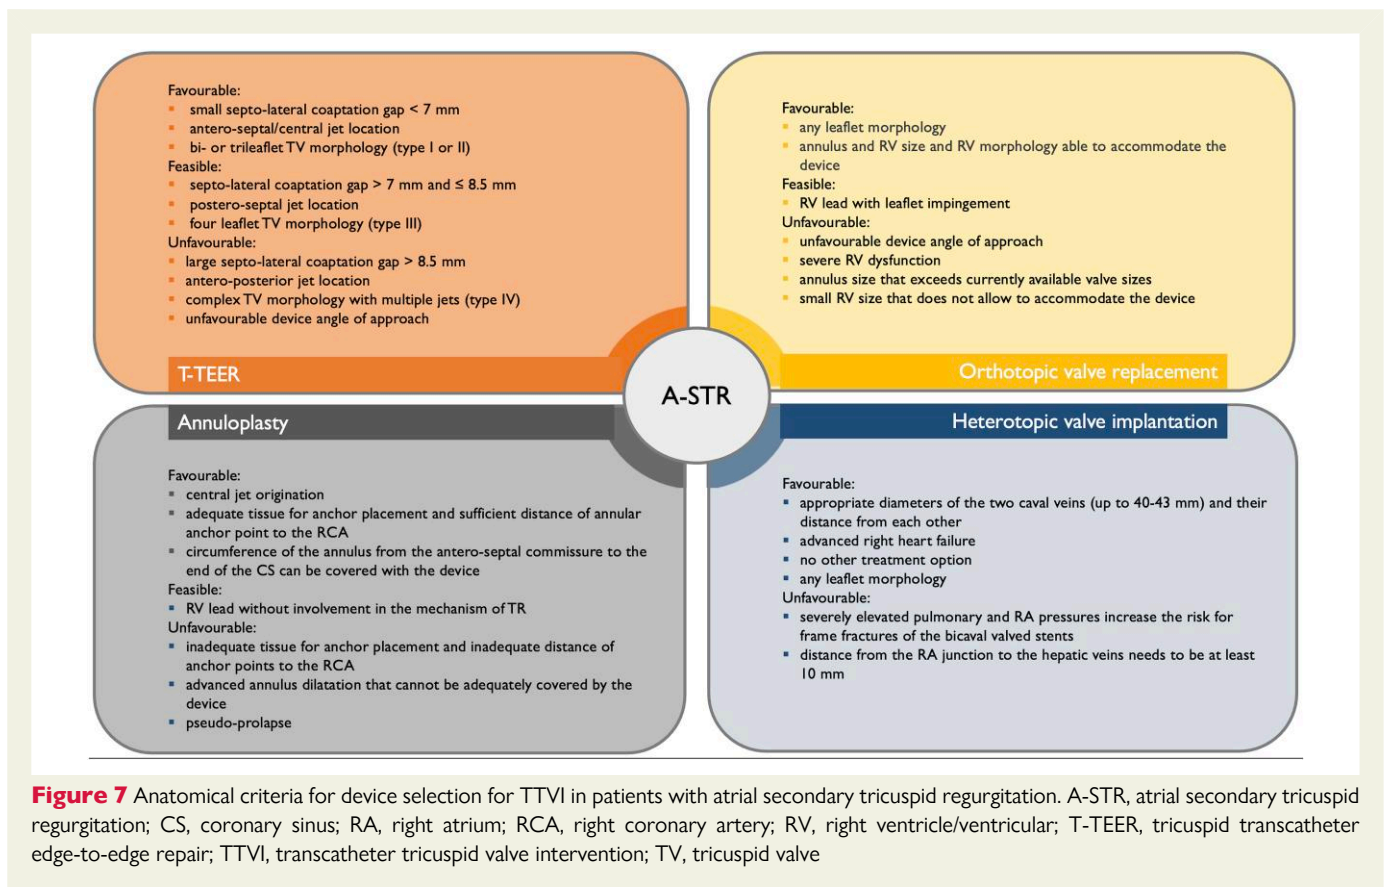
Favourable:
▪ small septo-lateral coaptation gap < 7 mm
▪ antero-septal/central jet location
▪ bi- or trileaflet TV morphology (type I or II)
Feasible:
▪ septo-lateral coaptation gap > 7 mm and ≤ 8.5 mm
▪ postero-septal jet location
▪ four leaflet TV morphology (type III)
Unfavourable:
▪ large septo-lateral coaptation gap > 8.5 mm
▪ antero-posterior jet location
▪ complex TV morphology with multiple jets (type IV)
▪ unfavourable device angle of approach

T-TEER

Favourable:
▪ any leaflet morphology
▪ annulus and RV size and RV morphology able to accommodate the device
Feasible:
▪ RV lead with leaflet impingement
Unfavourable:
▪ unfavourable device angle of approach
▪ severe RV dysfunction
▪ annulus size that exceeds currently available valve sizes
▪ small RV size that does not allow to accommodate the device

Orthotopic valve replacement

A-STR

Annuloplasty

Favourable:
▪ central jet origination
▪ adequate tissue for anchor placement and sufficient distance of annular anchor point to the RCA
▪ circumference of the annulus from the antero-septal commissure to the end of the CS can be covered with the device
Feasible:
▪ RV lead without involvement in the mechanism of TR
Unfavourable:
▪ inadequate tissue for anchor placement and inadequate distance of anchor points to the RCA
▪ advanced annulus dilatation that cannot be adequately covered by the device
▪ pseudo-prolapse

Heterotopic valve implantation

Favourable:
▪ appropriate diameters of the two caval veins (up to 40-43 mm) and their distance from each other
▪ advanced right heart failure
▪ no other treatment option
▪ any leaflet morphology
Unfavourable:
▪ severely elevated pulmonary and RA pressures increase the risk for frame fractures of the bicaval valved stents
▪ distance from the RA junction to the hepatic veins needs to be at least 10 mm

Figure 7 Anatomical criteria for device selection for TTVI in patients with atrial secondary tricuspid regurgitation. A-STR, atrial secondary tricuspid regurgitation; CS, coronary sinus; RA, right atrium; RCA, right coronary artery; RV, right ventricle/ventricular; T-TEER, tricuspid transcatheter edge-to-edge repair; TTVI, transcatheter tricuspid valve intervention; TV, tricuspid valve